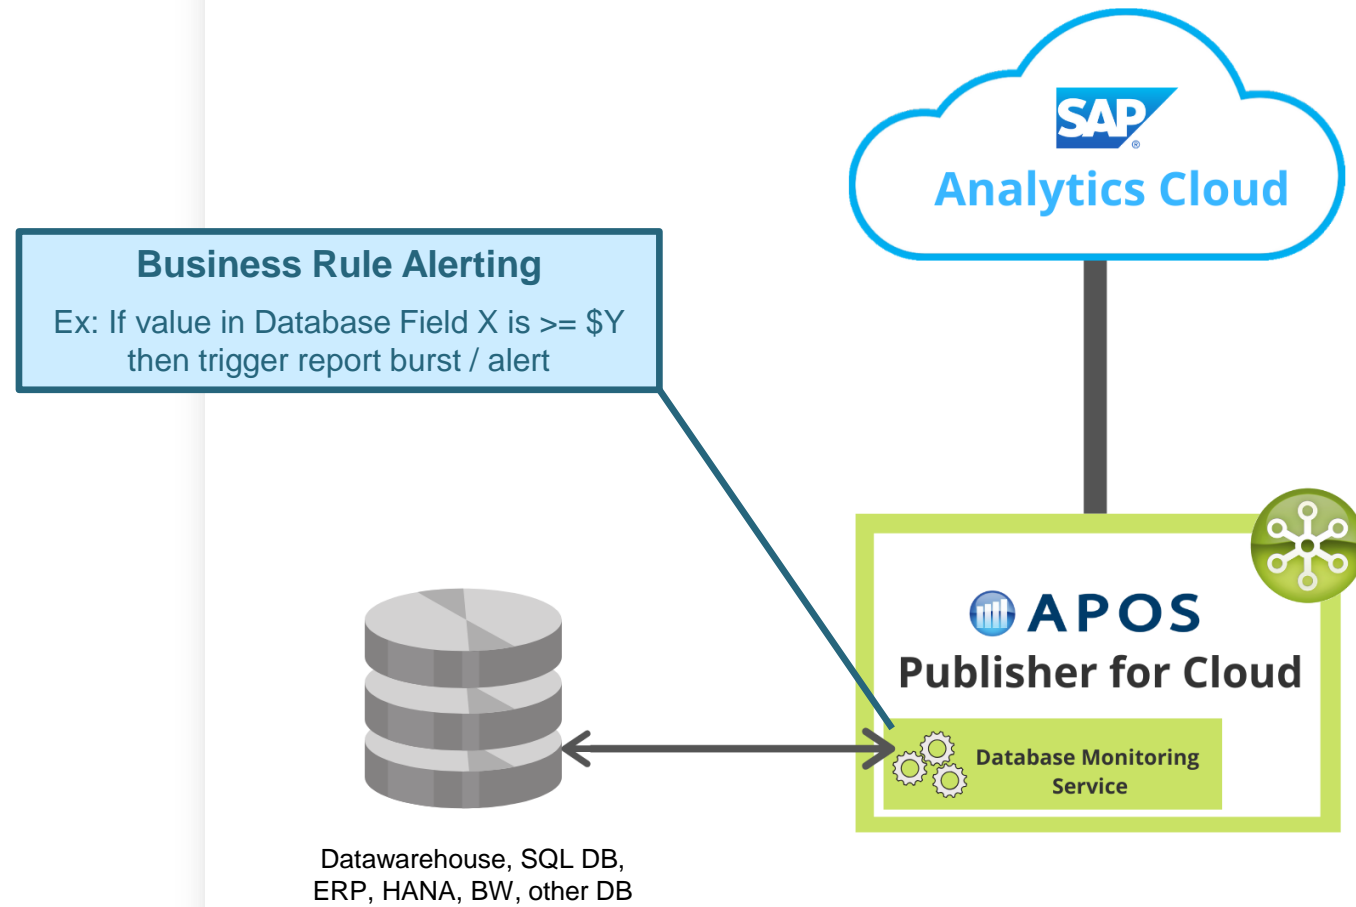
SAP
Analytics Cloud

Business Rule Alerting

Ex: If value in Database Field X is >= \$Y then trigger report burst / alert

APOS
Publisher for Cloud

Database Monitoring Service

Datawarehouse, SQL DB, ERP, HANA, BW, other DB